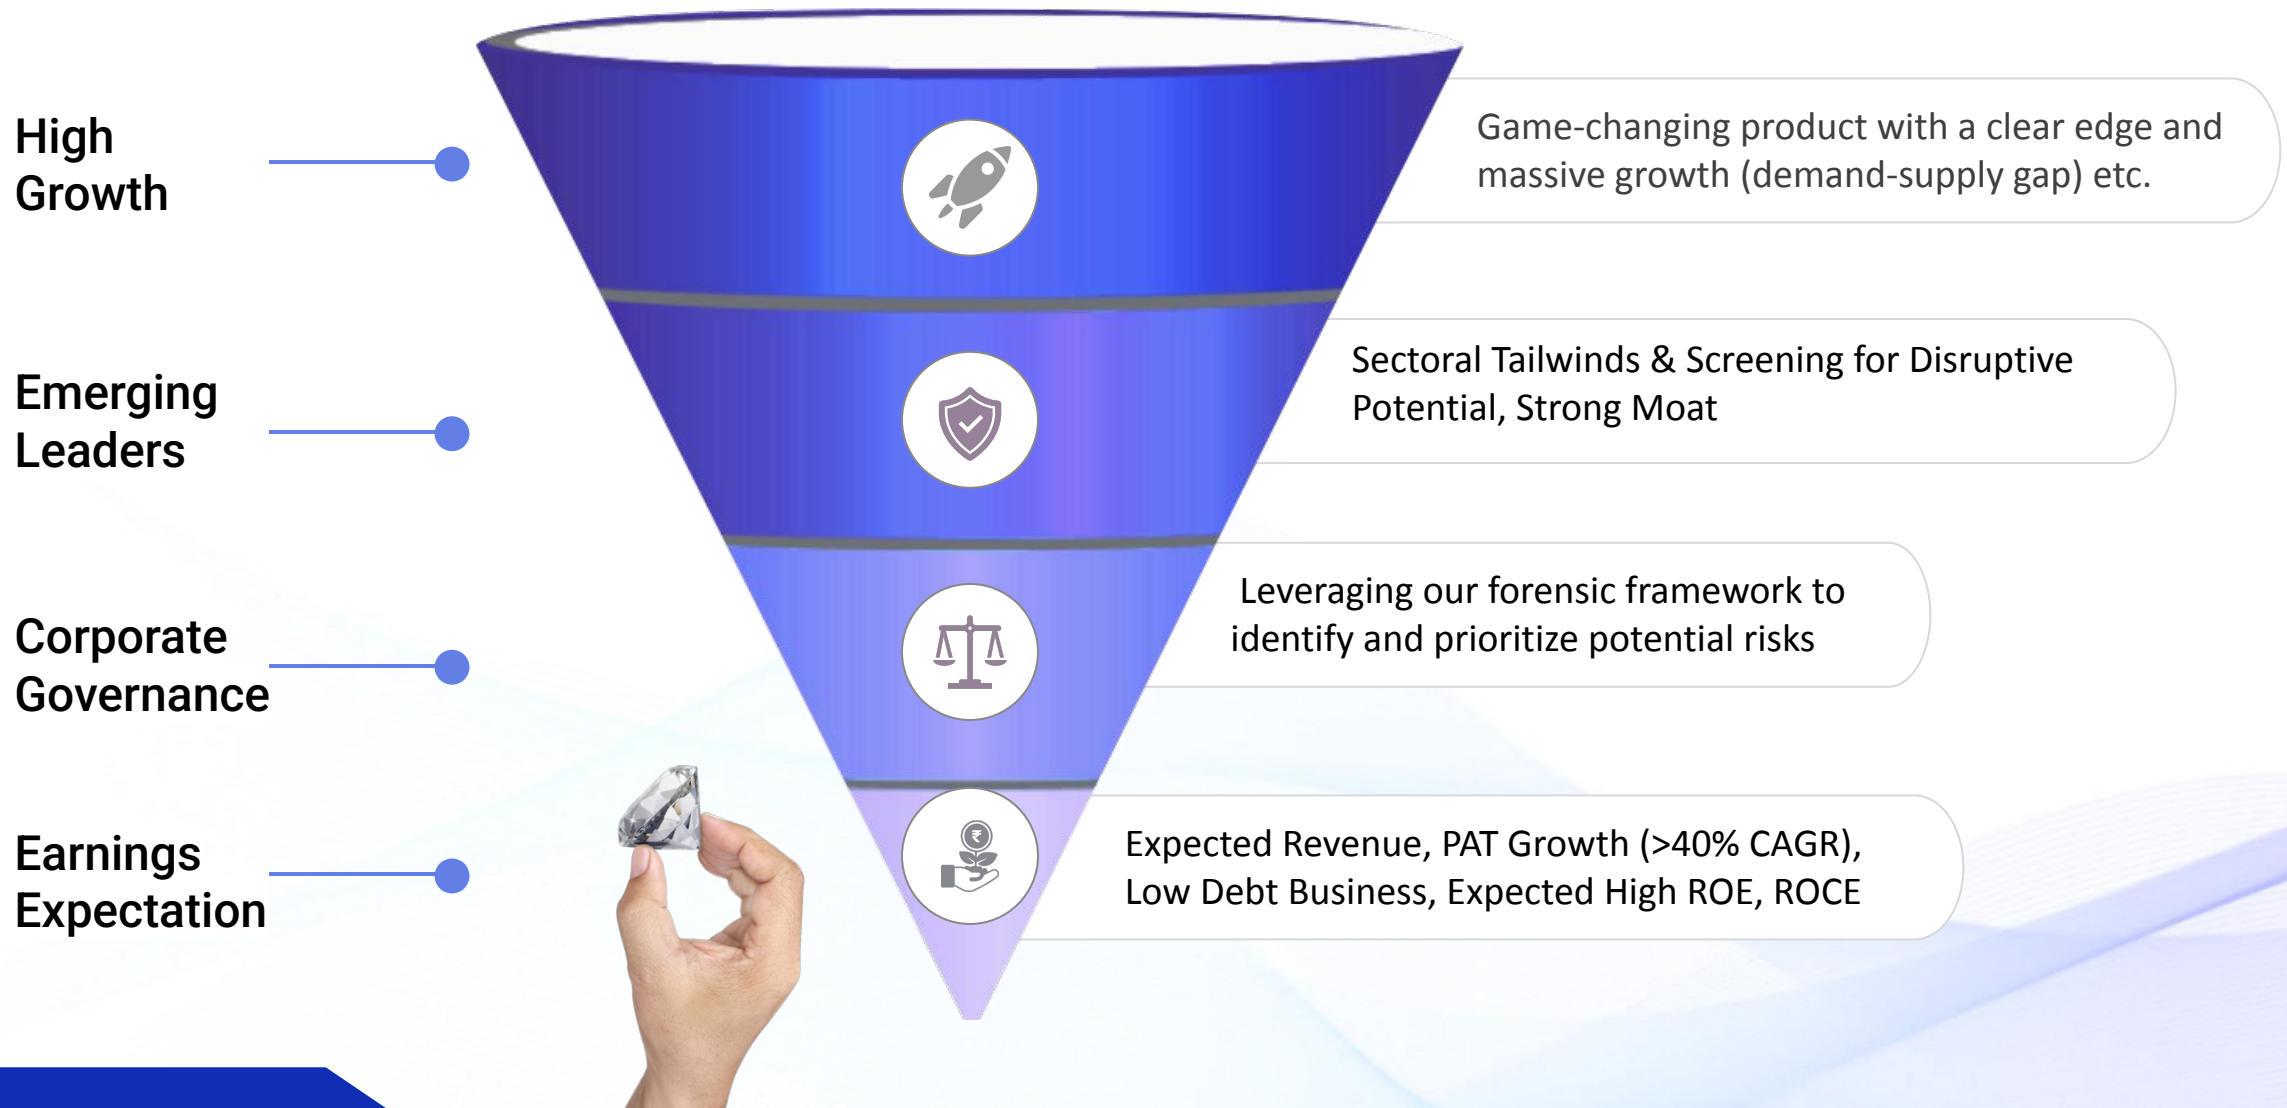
High Growth

Game-changing product with a clear edge and massive growth (demand-supply gap) etc.

Emerging Leaders

Sectoral Tailwinds & Screening for Disruptive Potential, Strong Moat

Corporate Governance

Leveraging our forensic framework to identify and prioritize potential risks

Earnings Expectation

Expected Revenue, PAT Growth (>40% CAGR), Low Debt Business, Expected High ROE, ROCE